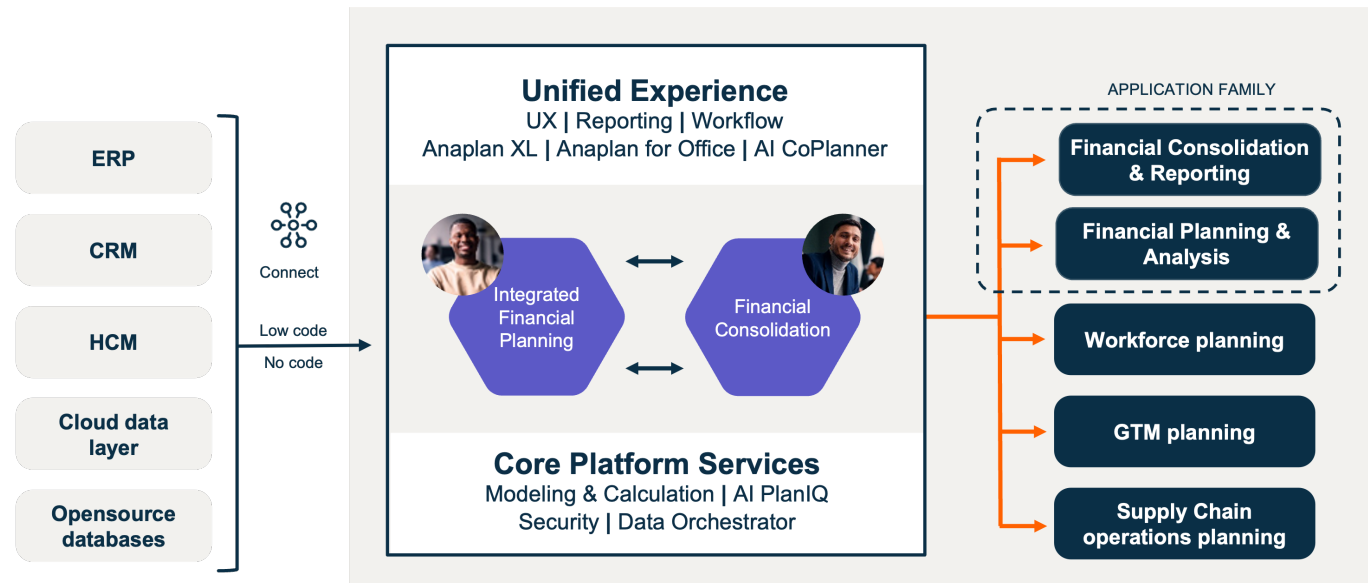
ERP

CRM

HCM

Cloud data layer

Opensource databases

Connect

Low code

No code

Unified Experience
UX | Reporting | Workflow
Anaplan XL | Anaplan for Office | AI CoPlanner

Integrated Financial Planning

Financial Consolidation

Core Platform Services
Modeling & Calculation | AI PlanIQ
Security | Data Orchestrator

APPLICATION FAMILY

Financial Consolidation & Reporting

Financial Planning & Analysis

Workforce planning

GTM planning

Supply Chain operations planning